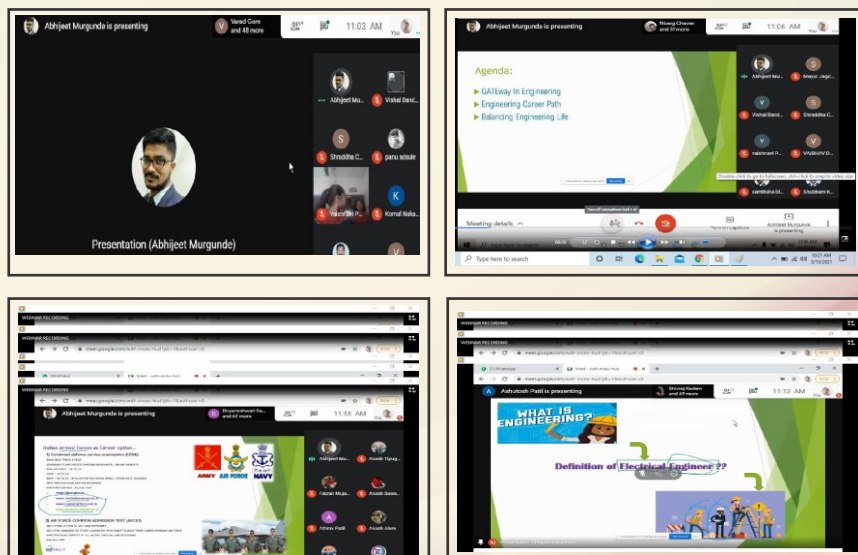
Abhijeet Murgunde is presenting
Varad Gore and 48 more
11:03 AM
You
Abhijeet Mu...
Vishal Band...
Shraddha C...
panu adsule
Vaishnavi P...
Komal Naka...
Presentation (Abhijeet Murgunde)

Abhijeet Murgunde is presenting
Neeraj Chavan and 51 more
11:06 AM
Agenda:
GATEway In Engineering
Engineering Career Path
Balancing Engineering Life
Abhijeet M...
Mayur Jagd...
Vishal Band...
Shraddha G...
Vaishnavi P...
Vaibhavi D...
vandana Bi...
Shubham K...
Meeting details
Turn on captions
Abhijeet Murgunde is presenting
Type here to search
10:21 AM

WEBINAR RECORDING
meet.google.com
Abhijeet Murgunde is presenting
Dnyaneshwari Sa... and 62 more
11:55 AM
Indian Armed Forces as Career option...
1) Combined defence services examination (CDSE)
2) AIR FORCE COMMON ADMISSION TEST (AFCAT)
ARMY
AIR FORCE
NAVY
Abhijeet Mu...
Aavesh Tipug...
Faizan Muja...
Aavesh Sawla...
Atharv Patil
Aavesh Alure

WEBINAR RECORDING
meet.google.com
Ashutosh Patil is presenting
Shivraj Kadam and 69 more
11:13 AM
WHAT IS ENGINEERING?
Definition of Electrical Engineer ??